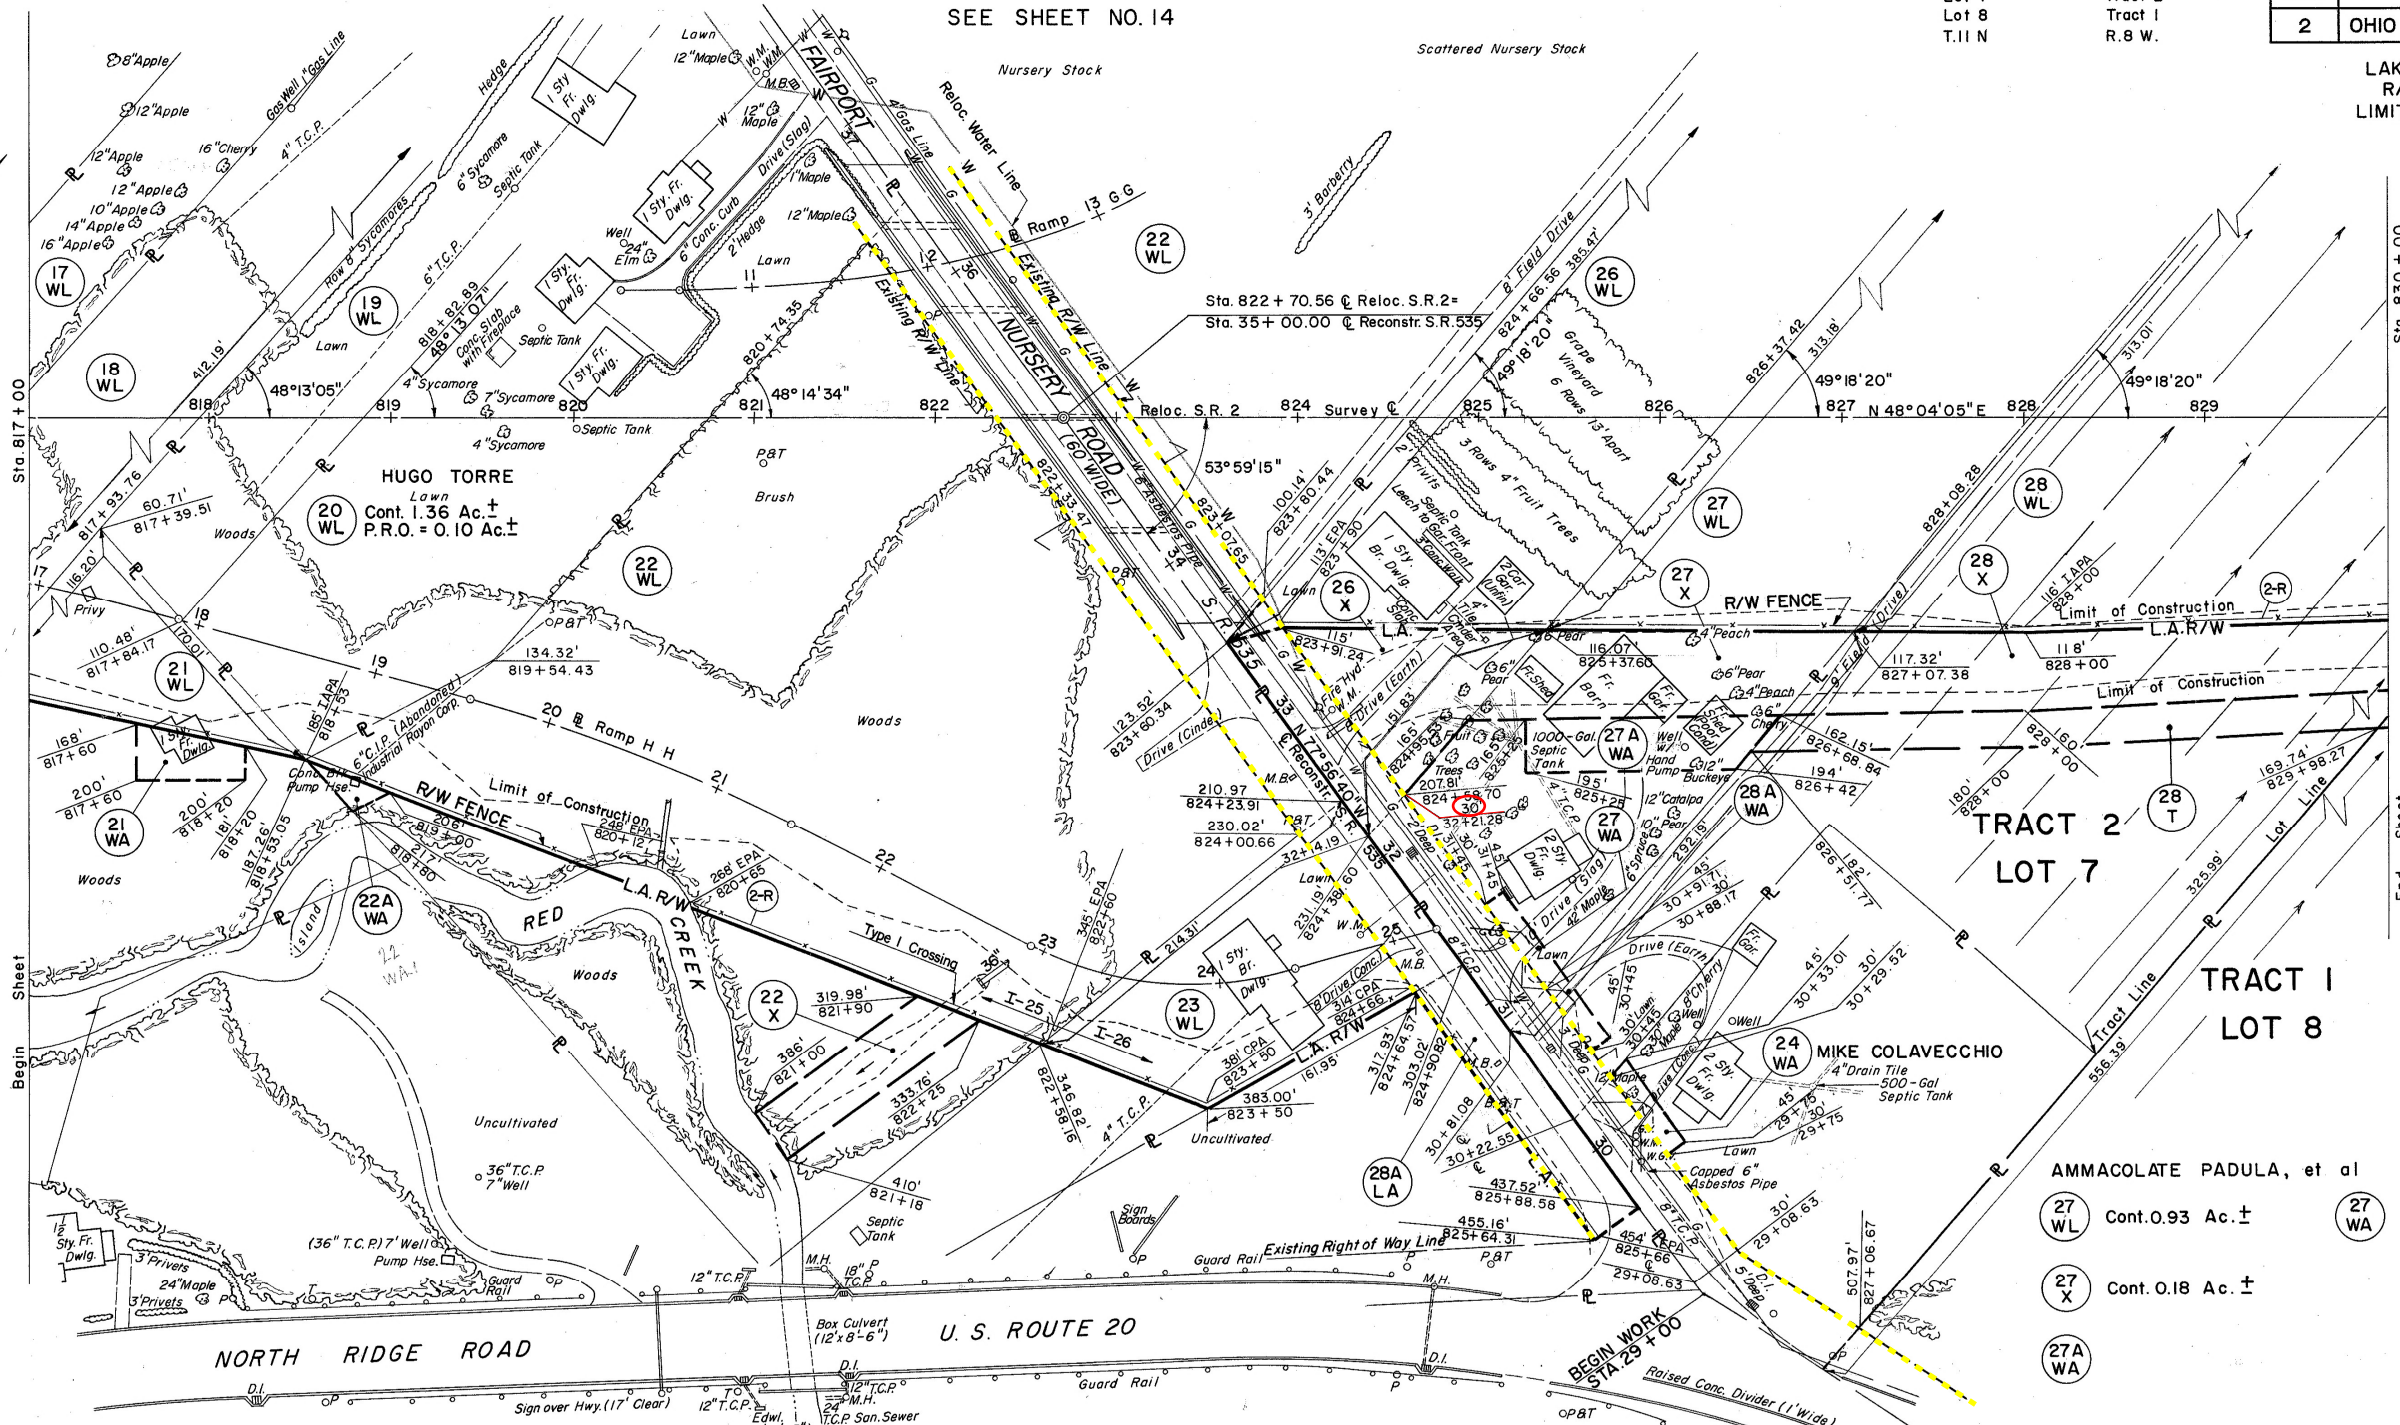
SEE SHEET NO. 14

Lot 8
T.11 N

Tract 1
R.8 W.

| 2 | OHIO |

LAK
R
LIMIT

Nursery Stock

Scattered Nursery Stock

8"Apple
12"Apple
12"Apple
16"Cherry
4" T.C.P.
12"Apple
10"Apple
14"Apple
16"Apple
Gas Well 1" Gas Line
Hedge
6" Sycamore
Septic Tank
1 Sty. Fr. Dwlg.
Lawn
12"Maple
W.M.
M.B.
12" Maple
FAIRPORT
4" Gas Line
Reloc. Water Line
1 Sty. Fr. Dwlg.
Drive (Slag)
1"Maple
12"Maple
6" Conc. Curb
2' Hedge
Well
24" Elm
1 Sty. Fr. Dwlg.
Lawn
Ramp 13 GG
3' Barberry

17 WL
Row 8" Sycamores
6" T.C.P.
19 WL
818+82.89
48°13'07"
Conc. Slab with Fireplace
Septic Tank
1 Sty. Fr. Dwlg.
820+74.35
Existing R/W Line
NURSERY
Existing R/W Line
22 WL
Sta. 822+70.56 ℄ Reloc. S.R.2=
Sta. 35+00.00 ℄ Reconstr. S.R.535
8' Field Drive
824+66.56 385.47'
49°18'20"
Grape Vineyard 6 Rows 13' Apart
26 WL
826+37.42
313.18'
313.01'
49°18'20"
49°18'20"

18 WL
Lawn
412.19'
48°13'05"
4" Sycamore
7" Sycamore
48°14'34"
818
819
820
821
822
Reloc. S.R. 2
824
Survey ℄
825
826
827
N 48°04'05" E
828
829
Sta. 817+00
Septic Tank
4" Sycamore
ROAD
(60' WIDE)
P&T
Brush
53°59'15"
Privits
Septic Tank
Leech to Gar. Front
3 Rows 4" Fruit Trees
27 WL
828+08.28
28 WL

HUGO TORRE
Lawn
20 WL
Cont. 1.36 Ac.±
P.R.O. = 0.10 Ac.±
817+93.76
60.71'
817+39.51
Woods
822+33.47
W 8" Asbestos Pipe
823+07.65
100.14'
823+80.44
113' EPA
823+90
1 Sty. Br. Dwlg.
3' Conc. Walk
2 Car Gar. (Unfin.)
P&T
34
22 WL
26 X
Lawn
Conc. Stp.
4" Tile
Cinder Area
27 X
R/W FENCE
28 X
116' TAPA
828+00
Limit of Construction
2-R
17
116.20'
Privy
18
170.01'
P&T
S.R. 535
823+91.24
115'
Fire Hyd.
W.M.
L.A.
6" Pear
4" Peach
116.07'
825+37.60
L.A.R/W
118'
828+00
110.48'
817+84.17
134.32'
819+54.43
19
6" Pear
Fr. Shed
Fr. Barn
Fr. Gar.
6" Peach
4" Peach
Shed (Poor Cond.)
9' Field Drive
117.32'
827+07.38
Limit of Construction
21 WL
185' TAPA
818+53
6" C.I.P. (Abandoned) Industrial Rayon Corp.
20
℄ Ramp HH
Woods
123.52'
823+60.34
Drive (Cinder)
33
N 17°56'40" W
℄ Reconstr. S.R. 535
151.83'
8' Drive (Earth)
165'
824+95
Fruit Trees
1000-Gal. Septic Tank
27A WA
Well w/Hand Pump
12" Buckeye
6" Cherry
162.15'
826+68.84
160'
828+00
168'
817+60
1 Sty. Fr. Dwlg.
Conc. Blk. Pump Hse.
R/W FENCE
Limit of Construction
21
M.B.
210.97
824+23.91
207.81'
824+58.70
30
32+21.28
95'
825+25
194'
826+42
12" Catalpa
28A WA
TRACT 2
LOT 7
180'
828+00
28 T
169.74'
829+98.27
200'
817+60
200'
818+20
206'
819+00
248' EHA
820+12
230.02'
824+00.66
P&T
32+14.19
2' Deep
31+45
4.51
31+45
2 Fr. Dwlg.
10" Pear
6" Spruce
27 WA
292.19'
45'
30+91.71
30'
30+88.17
826+51.77
182'
21 WA
181'
818+20
187.26'
818+53.05
217'
818+80
L.A.R/W
268' EPA
820+65
2-R
22
Woods
22A WA
Island
RED
CREEK
Type I Crossing
23
345' EPA
822+60
214.31'
Lawn
231.19'
824+31.60
W.M.
8" T.C.P.
Lawn
Drive (Slag)
42" Maple
Drive (Earth)
Fr. Gar.
325.99'
Lot Line
Woods
22 WA
Woods
36"
I-25
I-26
24
1 Sty. Br. Dwlg.
8' Drive (Conc.)
314' CPA
824+66
M.B.
31
45'
30+45
30' Lawn
30+45
8" Cherry
6" Maple
Well
Well
45'
30+33.01
30'
30+29.52
Tract Line
556.39'
TRACT 1
LOT 8
22 X
319.98'
821+90
386'
821+00
23 WL
381' CPA
823+50
L.A. R/W
161.95'
317.93'
824+64.57
303.02'
824+90.82
3' Deep
12" Maple
Drive (Conc.)
2 Sty. Fr. Dwlg.
24 WA
MIKE COLAVECCHIO
4" Drain Tile
500-Gal Septic Tank
333.76'
822+25
346.82'
822+58.16
4" T.C.P.
383.00'
823+50
Uncultivated
Uncultivated
M.B.
P&T
30+81.08
30+22.55
45
29+15
30'
29+75
Lawn
36" T.C.P
7" Well
410'
821+18
28A LA
437.52'
825+88.58
30
W.
W.
Capped 6" Asbestos Pipe
AMMACOLATE PADULA, et al
30'
29+08.63
Septic Tank
Sign Boards
455.16'
825+64.31
Existing Right of Way Line
454' EPA
825+66
29+08.63
507.97'
827+06.67
27 WL Cont. 0.93 Ac.±
27 WA
1½ Sty. Fr. Dwlg.
3' Privets
24" Maple
3' Privets
(36" T.C.P.) 7' Well
Pump Hse.
Guard Rail
12" T.C.P.
M.H.
18" T.C.P.
Guard Rail
P&T
M.H.
5' Deep
D.I.
27 X Cont. 0.18 Ac.±
Box Culvert (12'x8'-6")
U.S. ROUTE 20
NORTH RIDGE ROAD
BEGIN WORK STA. 29+00
27A WA
D.I.
D.I.
12" T.C.P.
M.H.
Guard Rail
D.I.
Sign over Hwy. (17' Clear)
12" T.C.P.
Edwl.
24" T.C.P. San. Sewer
Raised Conc. Divider (1' Wide)
P&T
Begin Sheet